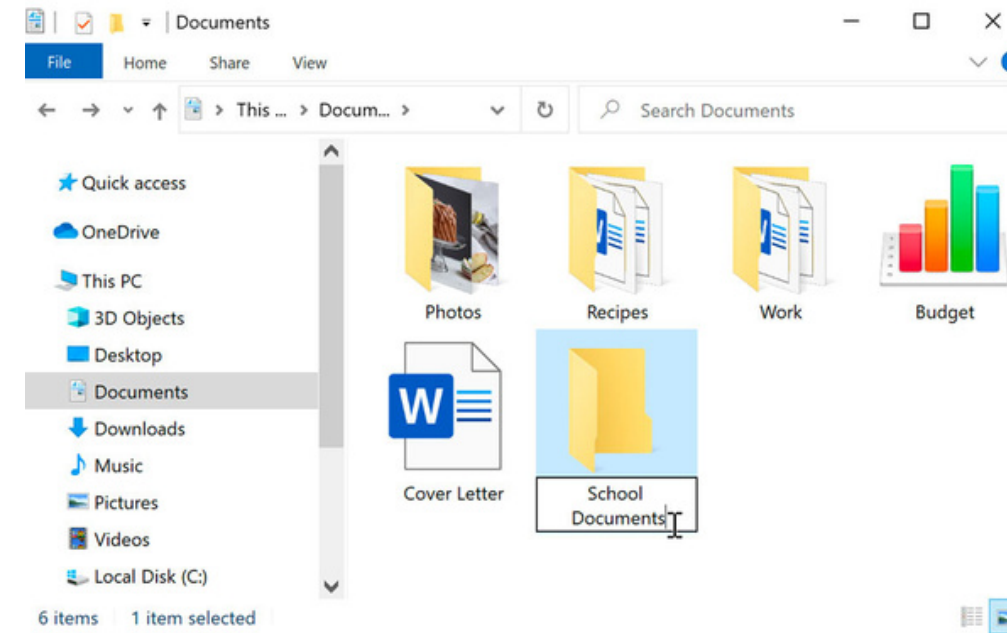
Documents

File Home Share View

This ... > Docum... >

Search Documents

Quick access
OneDrive
This PC
3D Objects
Desktop
Documents
Downloads
Music
Pictures
Videos
Local Disk (C:)

Photos
Recipes
Work
Budget
Cover Letter
School Documents

6 items 1 item selected